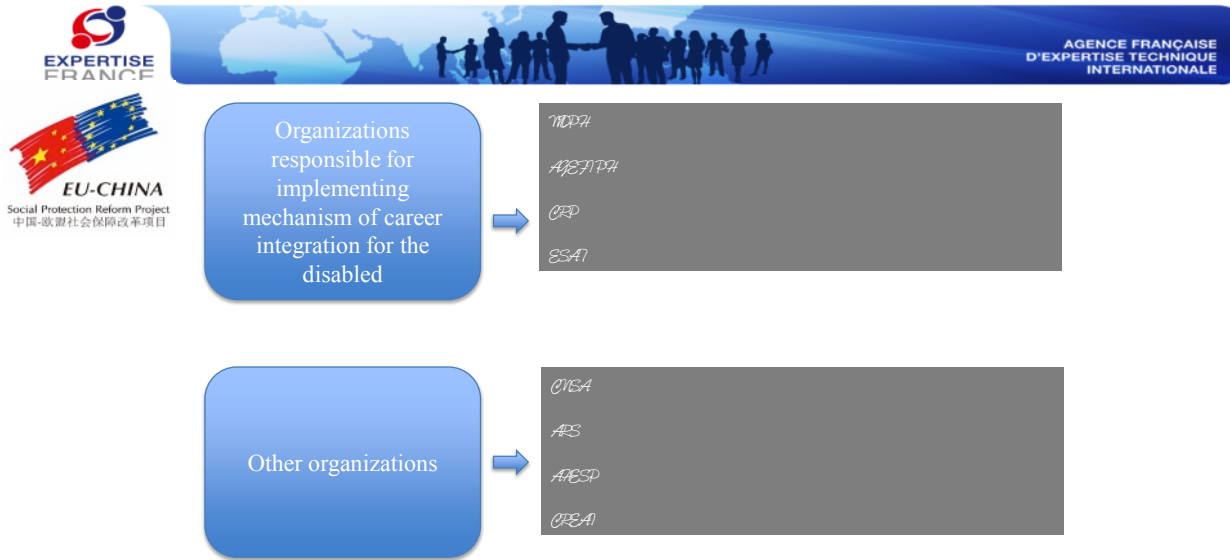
EXPERTISE FRANCE

AGENCE FRANÇAISE D'EXPERTISE TECHNIQUE INTERNATIONALE

EU-CHINA
Social Protection Reform Project
中国-欧盟社会保障改革项目

Organizations responsible for implementing mechanism of career integration for the disabled

MDPH

AGEFIPH

CRP

ESAT

Other organizations

CNSA

ARS

APESP

CREAI